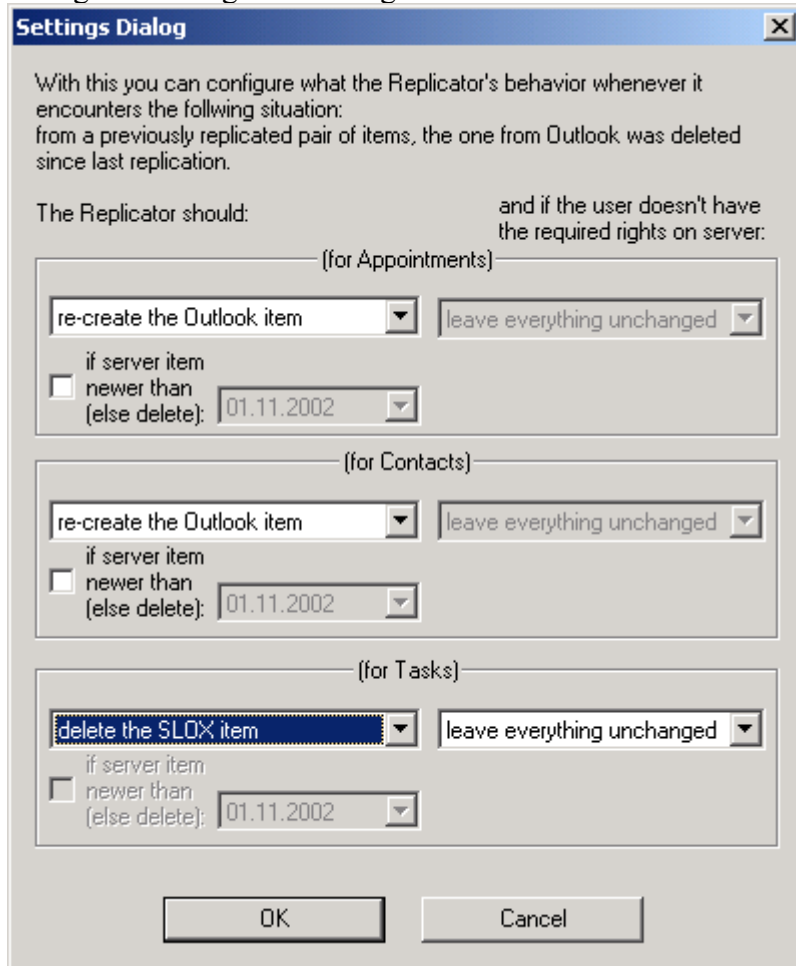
Settings Dialog

With this you can configure what the Replicator's behavior whenever it encounters the follwing situation:
from a previously replicated pair of items, the one from Outlook was deleted since last replication.

The Replicator should:

and if the user doesn't have the required rights on server:

(for Appointments)

re-create the Outlook item

leave everything unchanged

if server item newer than (else delete): 01.11.2002

(for Contacts)

re-create the Outlook item

leave everything unchanged

if server item newer than (else delete): 01.11.2002

(for Tasks)

delete the SLOX item

leave everything unchanged

if server item newer than (else delete): 01.11.2002

OK

Cancel